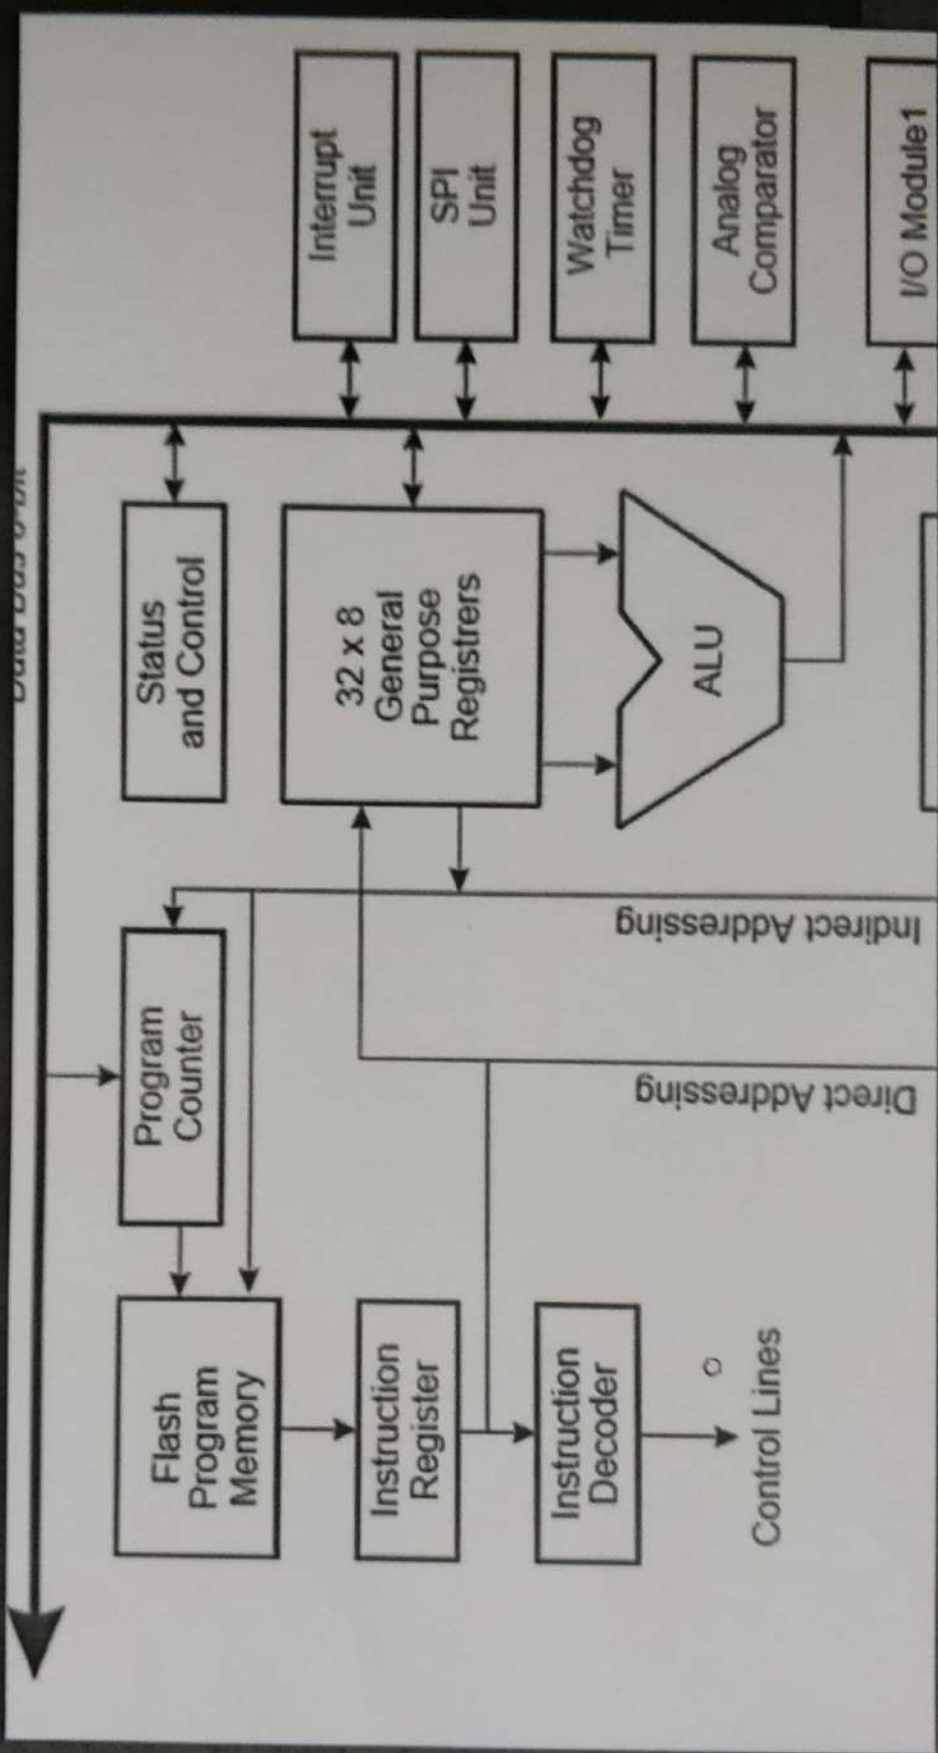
Data Bus 8-bit

Flash Program Memory

Program Counter

Status and Control

32 x 8 General Purpose Registrers

ALU

Instruction Register

Instruction Decoder

Control Lines

Direct Addressing

Indirect Addressing

Interrupt Unit

SPI Unit

Watchdog Timer

Analog Comparator

I/O Module1